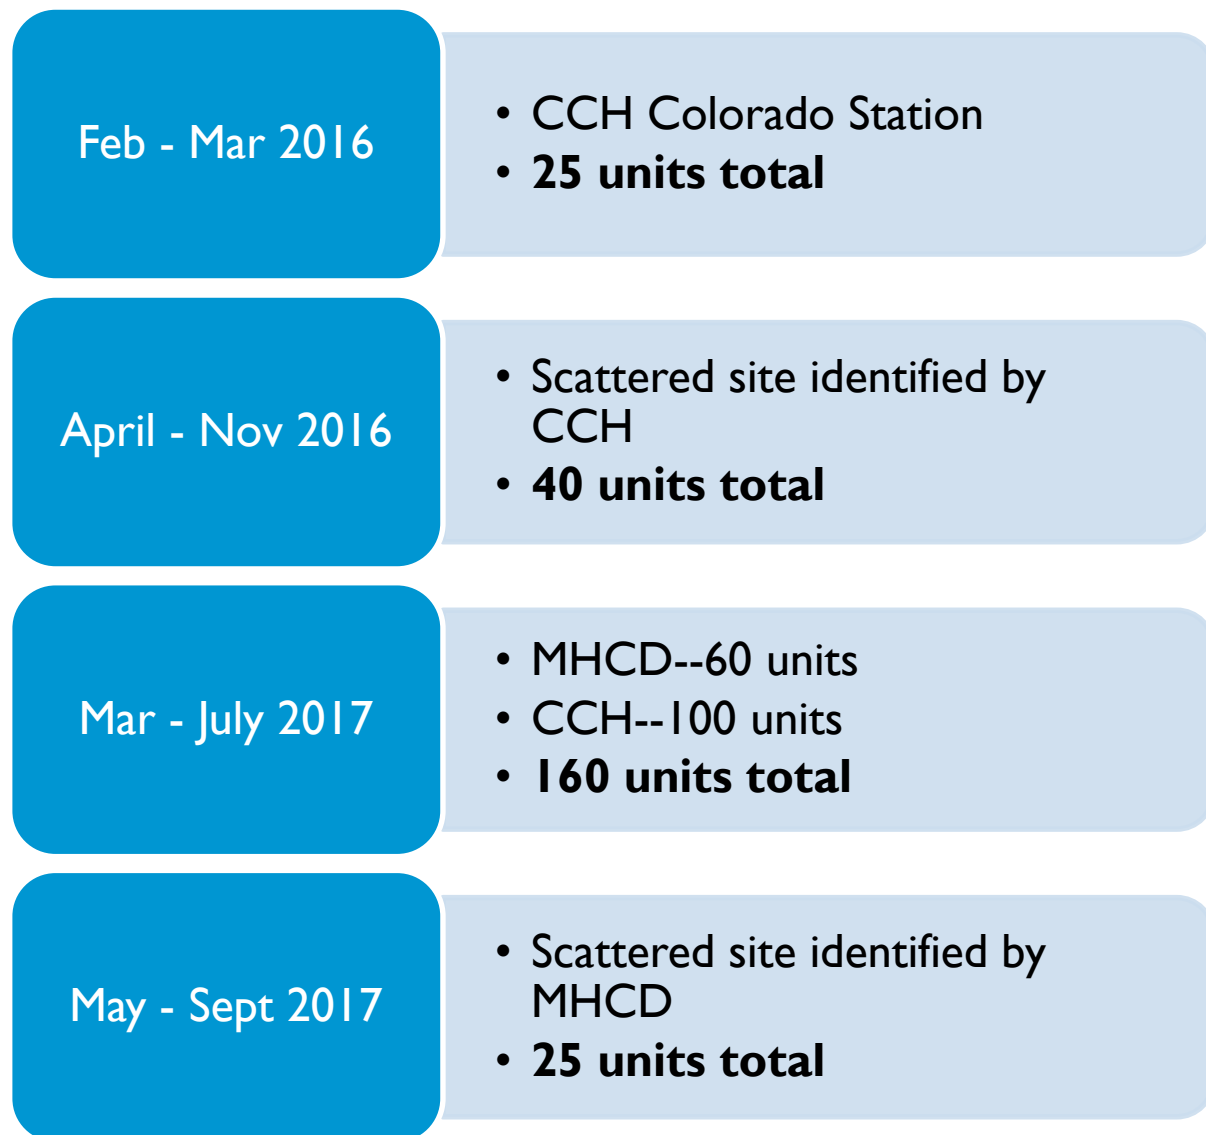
Feb - Mar 2016

• CCH Colorado Station
• **25 units total**

April - Nov 2016

• Scattered site identified by CCH
• **40 units total**

Mar - July 2017

• MHCD--60 units
• CCH--100 units
• **160 units total**

May - Sept 2017

• Scattered site identified by MHCD
• **25 units total**